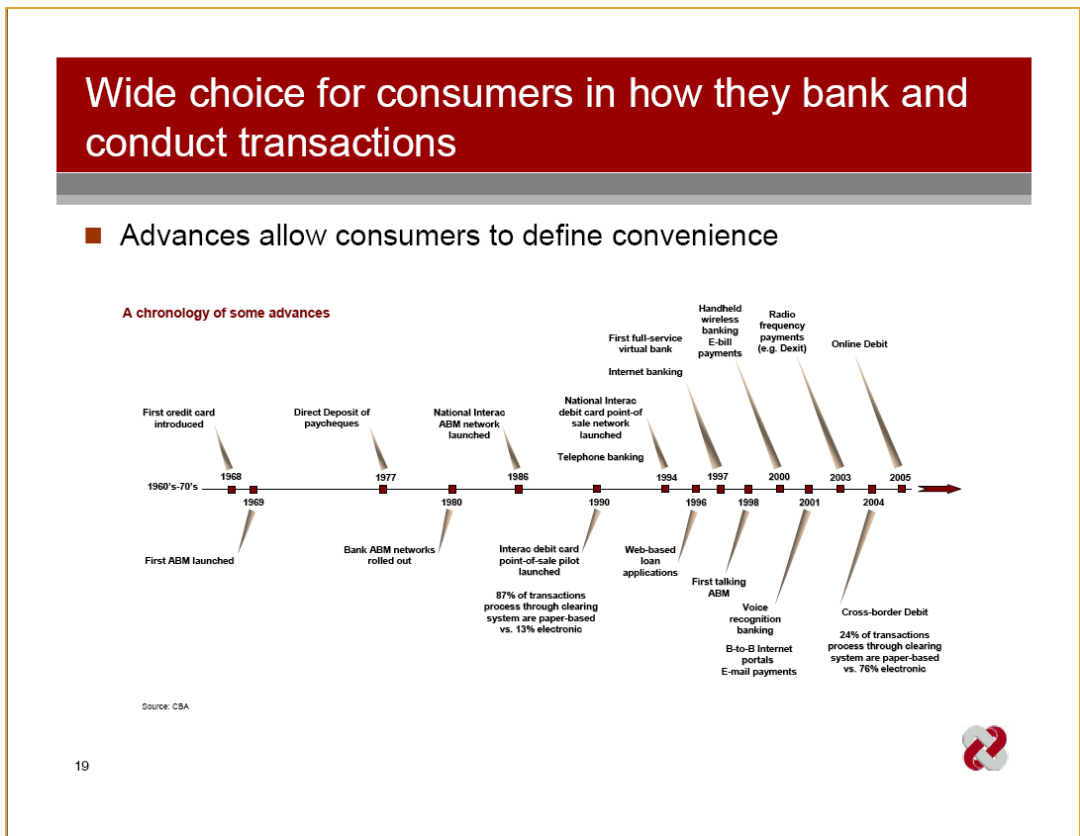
Wide choice for consumers in how they bank and conduct transactions

Advances allow consumers to define convenience

A chronology of some advances

First credit card introduced

Direct Deposit of paycheques

National Interac ABM network launched

National Interac debit card point-of sale network launched

Telephone banking

First full-service virtual bank

Internet banking

Handheld wireless banking E-bill payments

Radio frequency payments (e.g. Dexit)

Online Debit

1960's-70's

1968

1977

1986

1994

1997

2000

2003

2005

1969

1980

1990

1996

1998

2001

2004

First ABM launched

Bank ABM networks rolled out

Interac debit card point-of-sale pilot launched

87% of transactions process through clearing system are paper-based vs. 13% electronic

Web-based loan applications

First talking ABM

Voice recognition banking

B-to-B Internet portals
E-mail payments

Cross-border Debit

24% of transactions process through clearing system are paper-based vs. 76% electronic

Source: CBA

19